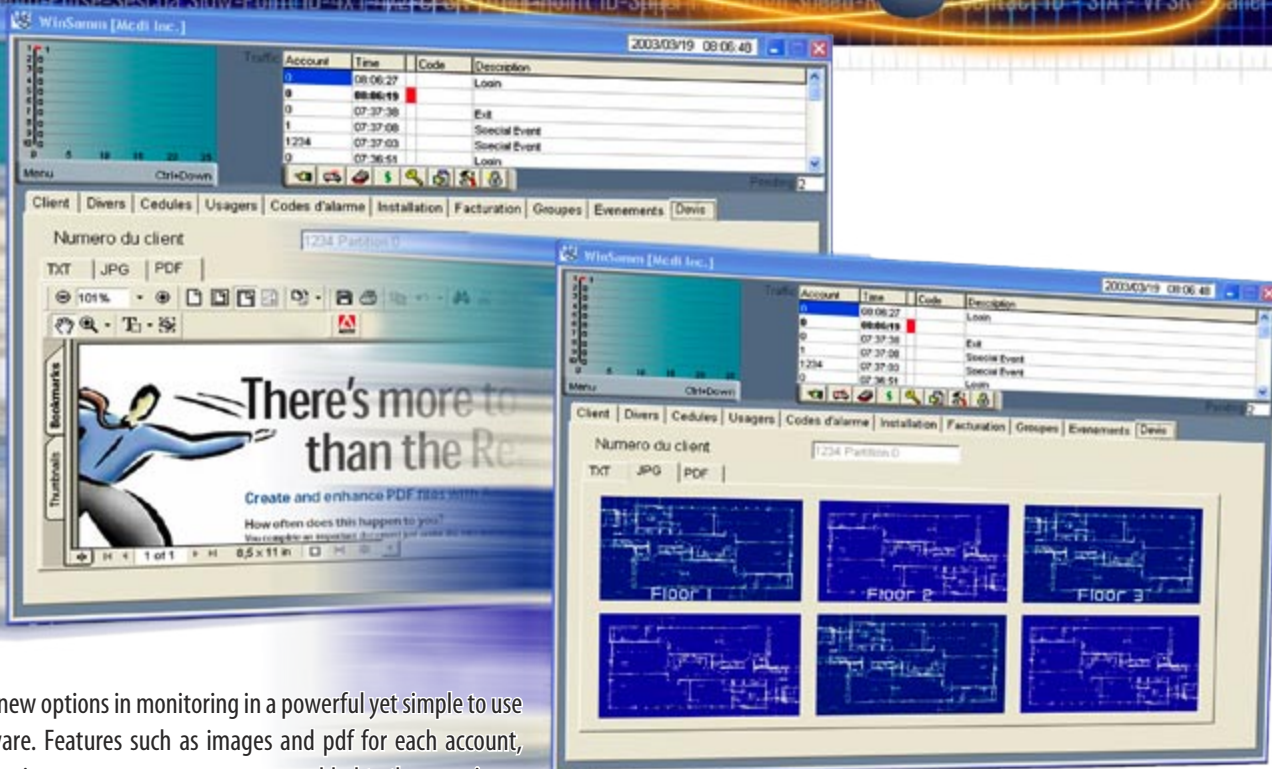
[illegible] Contact ID - SIA - VFSK - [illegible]

WinSamm [Medi Inc.]

2003/03/19 08:06:48

Traffic

| Account | Time | | Code | Description |
|---|---|---|---|---|
| 0 | 08:06:27 | | | Login |
| 0 | 08:06:19 | | | |
| 0 | 07:37:38 | | | Exit |
| 1 | 07:37:08 | | | Special Event |
| 1234 | 07:37:03 | | | Special Event |
| 0 | 07:36:51 | | | Login |

Menu Ctrl+Down

Pending 2

Client | Divers | Cedules | Usagers | Codes d'alarme | Installation | Facturation | Groupes | Evenements | Devis

Numero du client 1234 Partition 0

TXT | JPG | PDF

101%

Bookmarks Thumbnails

There's more to than the Re

Create and enhance PDF files with A

How often does this happen to you?

1 of 1 8,5 x 11 in

WinSamm [Medi Inc.]

2003/03/19 08:06:48

Traffic

| Account | Time | | Code | Description |
|---|---|---|---|---|
| 0 | 08:06:27 | | | Login |
| 0 | 08:06:19 | | | |
| 0 | 07:37:38 | | | Exit |
| 1 | 07:37:08 | | | Special Event |
| 1234 | 07:37:03 | | | Special Event |
| 0 | 07:36:51 | | | Login |

Menu Ctrl+Down

Pending 2

Client | Divers | Cedules | Usagers | Codes d'alarme | Installation | Facturation | Groupes | Evenements | Devis

Numero du client 1234 Partition 0

TXT | JPG | PDF

Floor 1 Floor 2 Floor 3

new options in monitoring in a powerful yet simple to use ware. Features such as images and pdf for each account, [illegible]